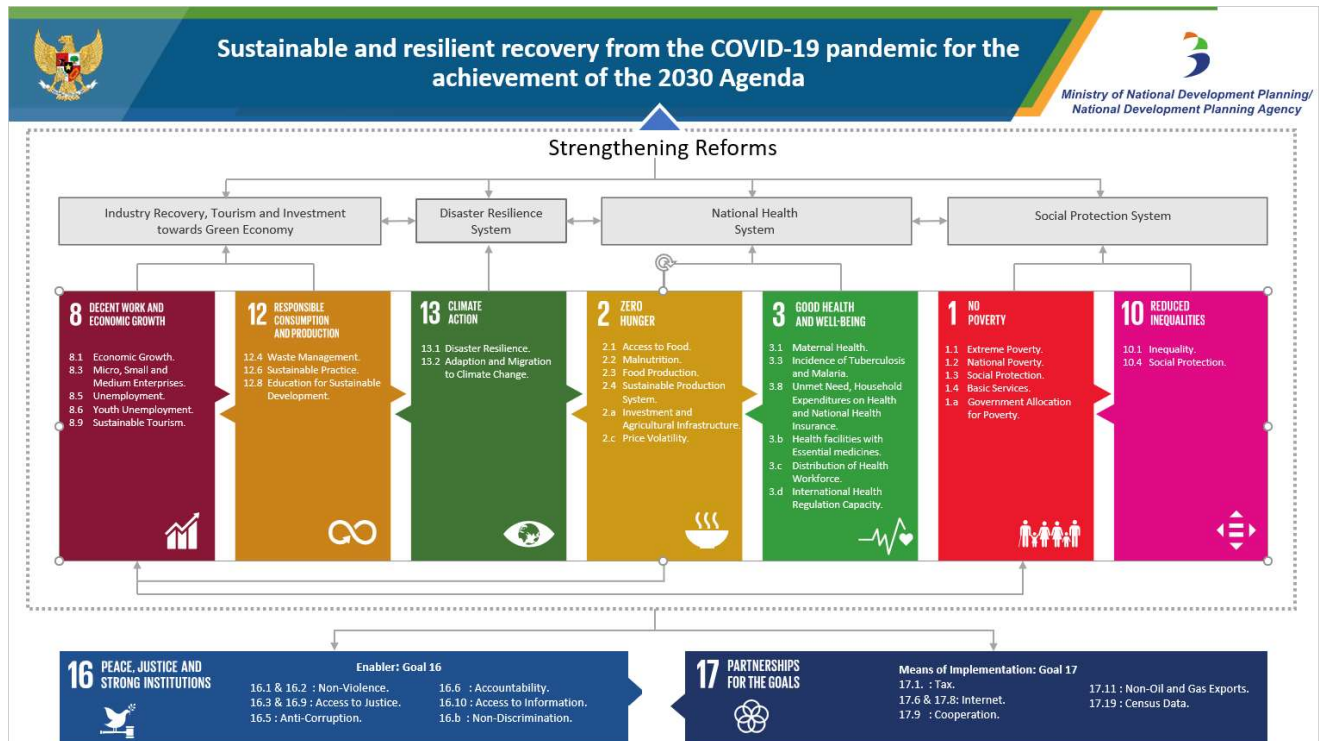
Sustainable and resilient recovery from the COVID-19 pandemic for the achievement of the 2030 Agenda

Ministry of National Development Planning/ National Development Planning Agency

Strengthening Reforms

Industry Recovery, Tourism and Investment towards Green Economy

Disaster Resilience System

National Health System

Social Protection System

8 DECENT WORK AND ECONOMIC GROWTH

8.1 Economic Growth.
8.3 Micro, Small and Medium Enterprises.
8.5 Unemployment.
8.6 Youth Unemployment.
8.9 Sustainable Tourism.

12 RESPONSIBLE CONSUMPTION AND PRODUCTION

12.4 Waste Management.
12.6 Sustainable Practice.
12.8 Education for Sustainable Development.

13 CLIMATE ACTION

13.1 Disaster Resilience.
13.2 Adaption and Migration to Climate Change.

2 ZERO HUNGER

2.1 Access to Food.
2.2 Malnutrition.
2.3 Food Production.
2.4 Sustainable Production System.
2.a Investment and Agricultural Infrastructure.
2.c Price Volatility.

3 GOOD HEALTH AND WELL-BEING

3.1 Maternal Health.
3.3 Incidence of Tuberculosis and Malaria.
3.8 Unmet Need, Household Expenditures on Health and National Health Insurance.
3.b Health facilities with Essential medicines.
3.c Distribution of Health Workforce.
3.d International Health Regulation Capacity.

1 NO POVERTY

1.1 Extreme Poverty.
1.2 National Poverty.
1.3 Social Protection.
1.4 Basic Services.
1.a Government Allocation for Poverty.

10 REDUCED INEQUALITIES

10.1 Inequality.
10.4 Social Protection.

16 PEACE, JUSTICE AND STRONG INSTITUTIONS

Enabler: Goal 16
16.1 & 16.2 : Non-Violence.
16.3 & 16.9 : Access to Justice.
16.5 : Anti-Corruption.
16.6 : Accountability.
16.10 : Access to Information.
16.b : Non-Discrimination.

17 PARTNERSHIPS FOR THE GOALS

Means of Implementation: Goal 17
17.1. : Tax.
17.6 & 17.8: Internet.
17.9 : Cooperation.
17.11 : Non-Oil and Gas Exports.
17.19 : Census Data.